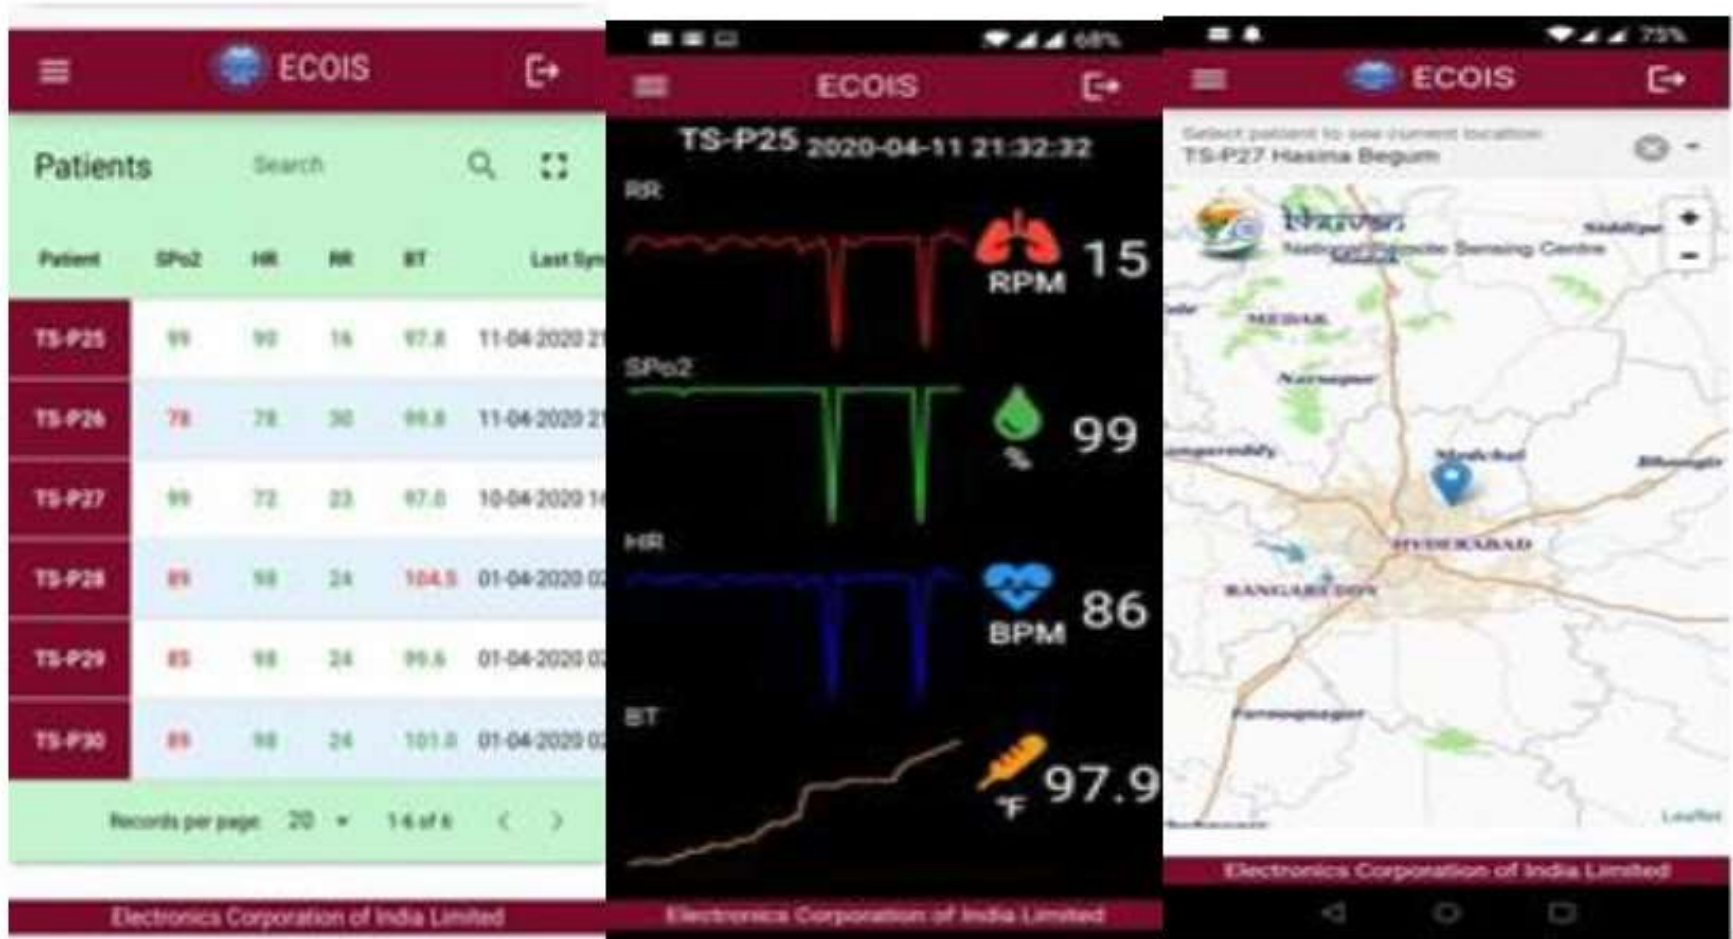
ECOIS

Patients Search

| Patient | SPo2 | HR | RR | BT | Last Sy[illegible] |
|---|---|---|---|---|---|
| TS-P25 | 99 | 90 | 16 | 97.8 | 11-04-2020 2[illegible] |
| TS-P26 | 78 | 78 | 30 | 99.8 | 11-04-2020 2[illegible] |
| TS-P27 | 99 | 72 | 23 | 97.0 | 10-04-2020 1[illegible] |
| TS-P28 | 89 | 98 | 24 | 104.5 | 01-04-2020 0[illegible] |
| TS-P29 | 85 | 98 | 24 | 99.6 | 01-04-2020 0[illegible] |
| TS-P30 | 89 | 98 | 24 | 101.0 | 01-04-2020 0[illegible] |

Records per page 20 1-6 of 6

Electronics Corporation of India Limited

68%

ECOIS

TS-P25 2020-04-11 21:32:32

RR

RPM 15

SPo2

% 99

HR

BPM 86

BT

°F 97.9

Electronics Corporation of India Limited

75%

ECOIS

Select patient to see current location
TS-P27 Hasina Begum

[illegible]
National Remote Sensing Centre

MEDAK

Narsapur

Medchal

HYDERABAD

RANGAREDDY

Farooqnagar

Leaflet

Electronics Corporation of India Limited